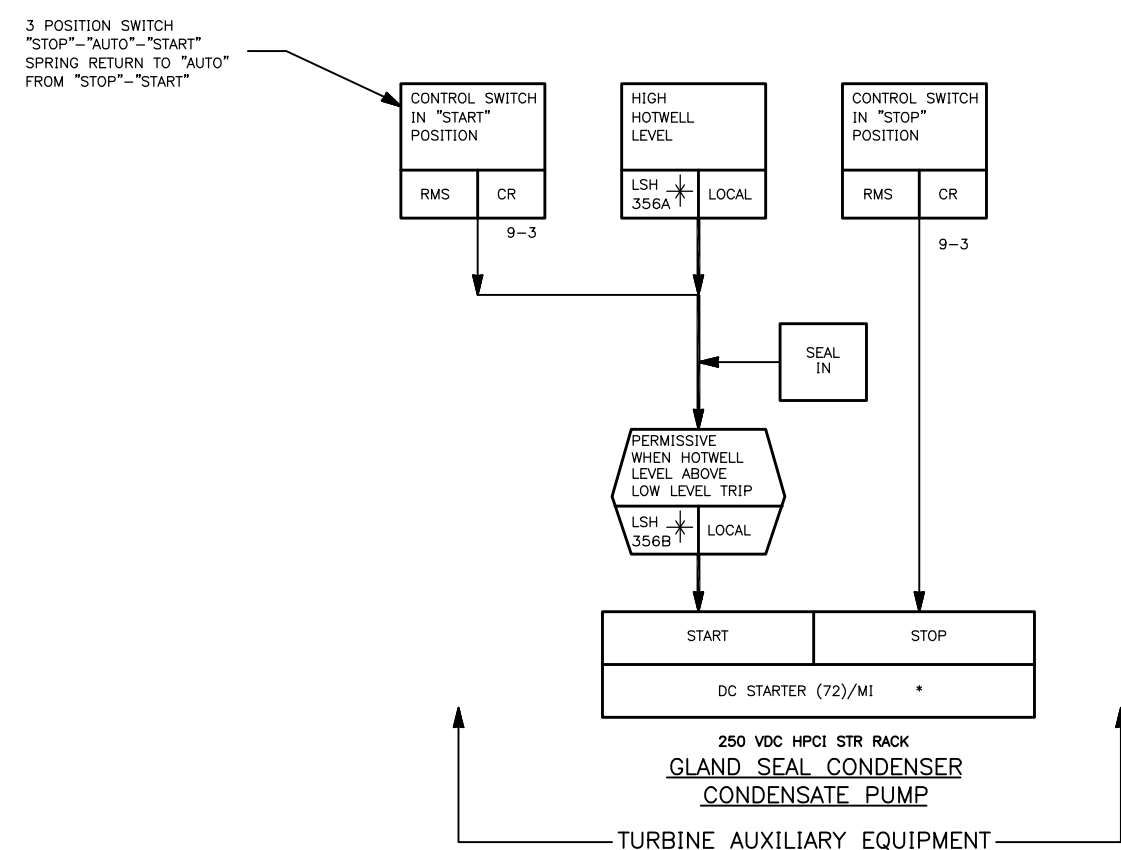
3 POSITION SWITCH
"STOP"–"AUTO"–"START"
SPRING RETURN TO "AUTO"
FROM "STOP"–"START"

CONTROL SWITCH IN "START" POSITION

RMS | CR

9–3

HIGH HOTWELL LEVEL

LSH 356A | LOCAL

CONTROL SWITCH IN "STOP" POSITION

RMS | CR

9–3

SEAL IN

PERMISSIVE WHEN HOTWELL LEVEL ABOVE LOW LEVEL TRIP

LSH 356B | LOCAL

| START | STOP |
|---|---|
| DC STARTER (72)/MI * | |

250 VDC HPCI STR RACK
GLAND SEAL CONDENSER
CONDENSATE PUMP

TURBINE AUXILIARY EQUIPMENT